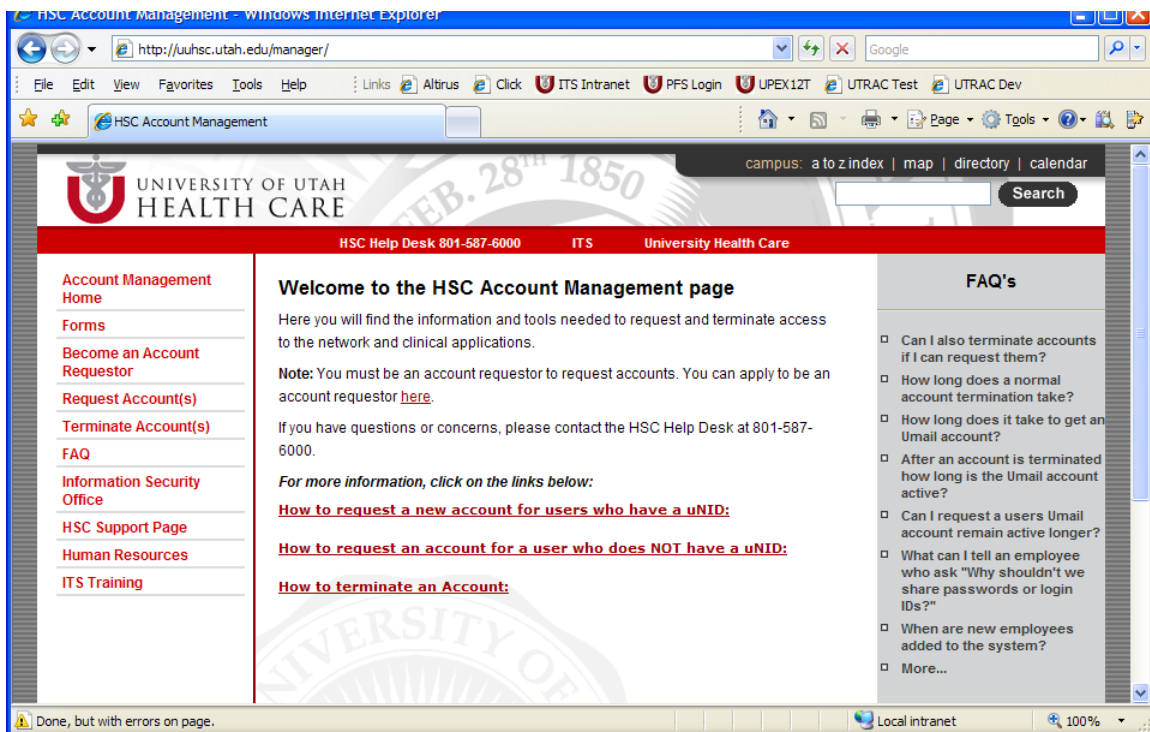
HSC Account Management - Windows Internet Explorer

http://uuhsc.utah.edu/manager/

Google

File Edit View Favorites Tools Help

Links Altirus Click ITS Intranet PFS Login UPEX12T UTRAC Test UTRAC Dev

HSC Account Management

Page Tools

campus: a to z index | map | directory | calendar

Search

UNIVERSITY OF UTAH HEALTH CARE

FEB. 28TH 1850

HSC Help Desk 801-587-6000 ITS University Health Care

Account Management Home

Forms

Become an Account Requestor

Request Account(s)

Terminate Account(s)

FAQ

Information Security Office

HSC Support Page

Human Resources

ITS Training

Welcome to the HSC Account Management page

Here you will find the information and tools needed to request and terminate access to the network and clinical applications.

Note: You must be an account requestor to request accounts. You can apply to be an account requestor here.

If you have questions or concerns, please contact the HSC Help Desk at 801-587-6000.

For more information, click on the links below:

How to request a new account for users who have a uNID:

How to request an account for a user who does NOT have a uNID:

How to terminate an Account:

FAQ's

Can I also terminate accounts if I can request them?

How long does a normal account termination take?

How long does it take to get an Umail account?

After an account is terminated how long is the Umail account active?

Can I request a users Umail account remain active longer?

What can I tell an employee who ask "Why shouldn't we share passwords or login IDs?"

When are new employees added to the system?

More...

Done, but with errors on page.

Local intranet

100%